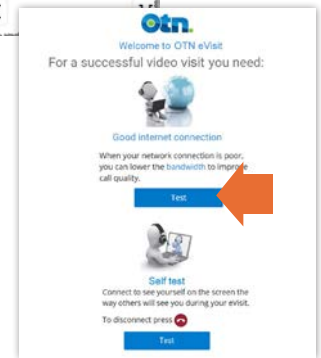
OTN.
Welcome to OTN eVisit
For a successful video visit you need:

Good internet connection
When your network connection is poor, you can lower the bandwidth to improve call quality.

Test

Self test
Connect to see yourself on the screen the way others will see you during your eVisit.
To disconnect press

Test